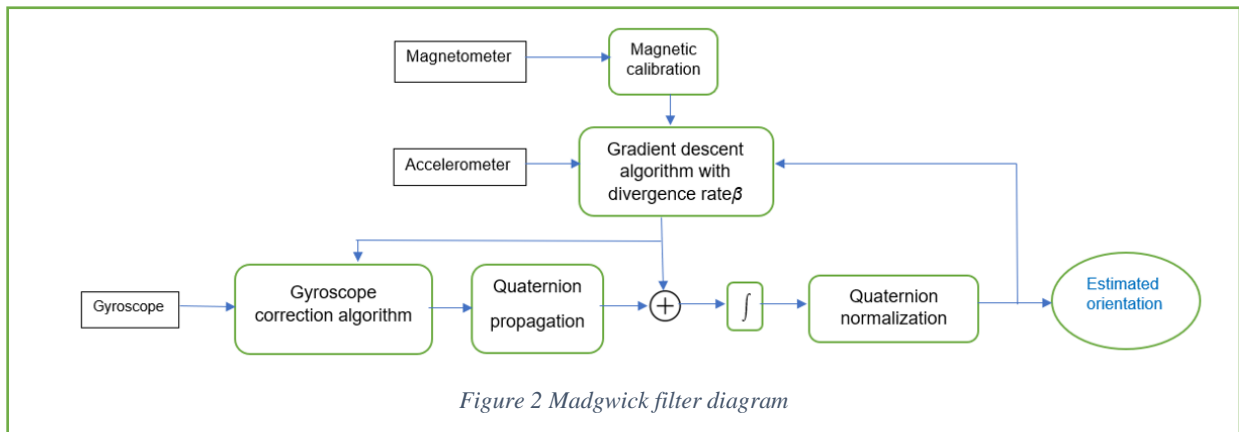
Magnetometer

Magnetic calibration

Accelerometer

Gradient descent algorithm with divergence rate$\beta$

Gyroscope

Gyroscope correction algorithm

Quaternion propagation

$\oplus$

$\int$

Quaternion normalization

Estimated orientation

Figure 2 Madgwick filter diagram